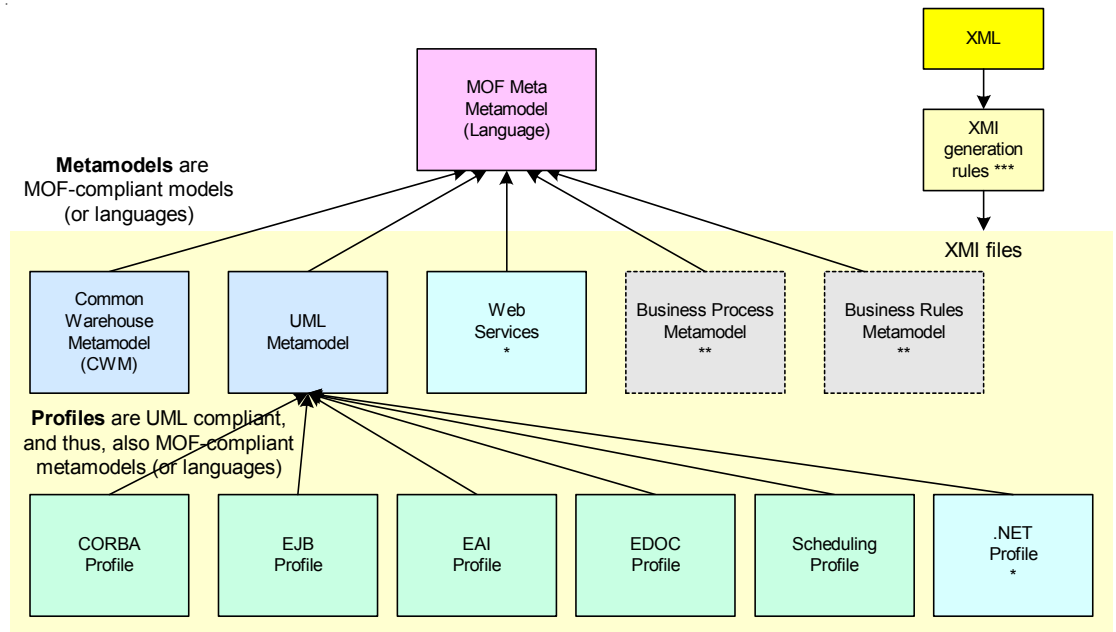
MOF Meta Metamodel (Language)

XML

XMI generation rules ***

**Metamodels** are MOF-compliant models (or languages)

XMI files

Common Warehouse Metamodel (CWM)

UML Metamodel

Web Services *

Business Process Metamodel **

Business Rules Metamodel **

**Profiles** are UML compliant, and thus, also MOF-compliant metamodels (or languages)

CORBA Profile

EJB Profile

EAI Profile

EDOC Profile

Scheduling Profile

.NET Profile *